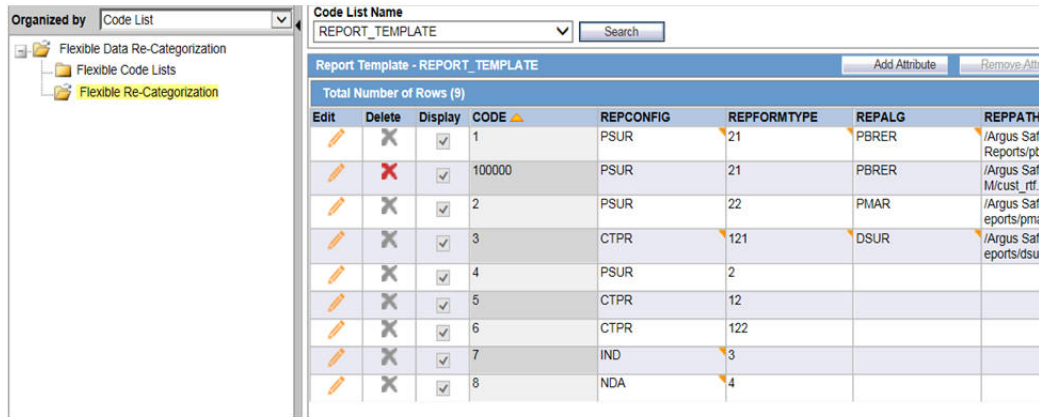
Organized by Code List

Flexible Data Re-Categorization
Flexible Code Lists
Flexible Re-Categorization

Code List Name
REPORT_TEMPLATE
Search

Report Template - REPORT_TEMPLATE
Add Attribute
Remove Attr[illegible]

Total Number of Rows (9)

| Edit | Delete | Display | CODE | REPCONFIG | REPFORMTYPE | REPALG | REPPATH |
|---|---|---|---|---|---|---|---|
| | | | 1 | PSUR | 21 | PBRER | /Argus Saf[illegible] Reports/pb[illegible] |
| | | | 100000 | PSUR | 21 | PBRER | /Argus Saf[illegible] M/cust_rtf.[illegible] |
| | | | 2 | PSUR | 22 | PMAR | /Argus Saf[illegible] eports/pma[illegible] |
| | | | 3 | CTPR | 121 | DSUR | /Argus Saf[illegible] eports/dsu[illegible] |
| | | | 4 | PSUR | 2 | | |
| | | | 5 | CTPR | 12 | | |
| | | | 6 | CTPR | 122 | | |
| | | | 7 | IND | 3 | | |
| | | | 8 | NDA | 4 | | |